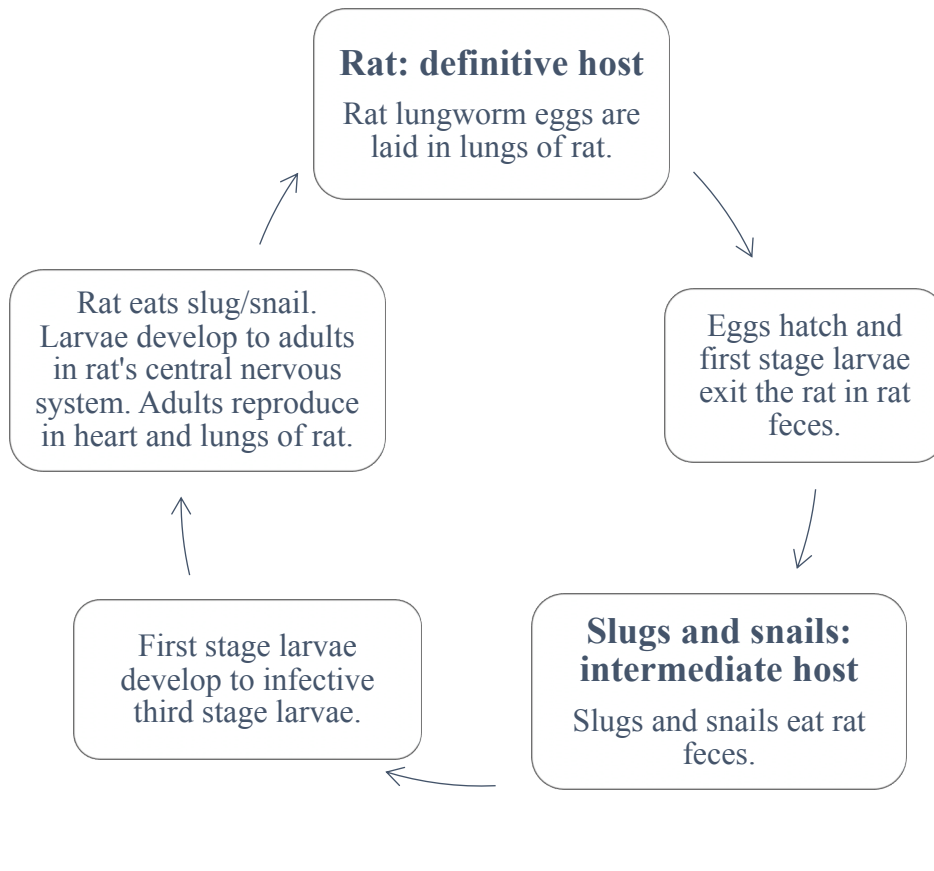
**Rat: definitive host**

Rat lungworm eggs are laid in lungs of rat.

Eggs hatch and first stage larvae exit the rat in rat feces.

**Slugs and snails: intermediate host**

Slugs and snails eat rat feces.

First stage larvae develop to infective third stage larvae.

Rat eats slug/snail. Larvae develop to adults in rat's central nervous system. Adults reproduce in heart and lungs of rat.